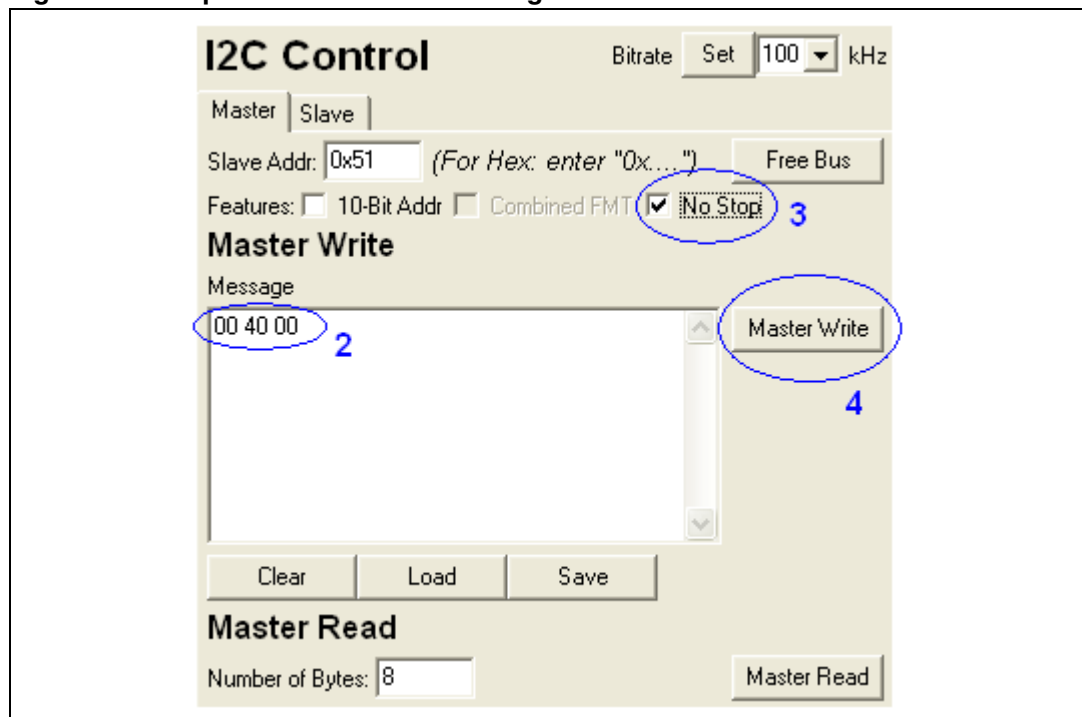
I2C Control

Bitrate Set 100 kHz

Master Slave

Slave Addr: 0x51 (For Hex: enter "0x....") Free Bus

Features: 10-Bit Addr Combined FMT No Stop 3

Master Write

Message

00 40 00 2

Master Write

4

Clear Load Save

Master Read

Number of Bytes: 8

Master Read